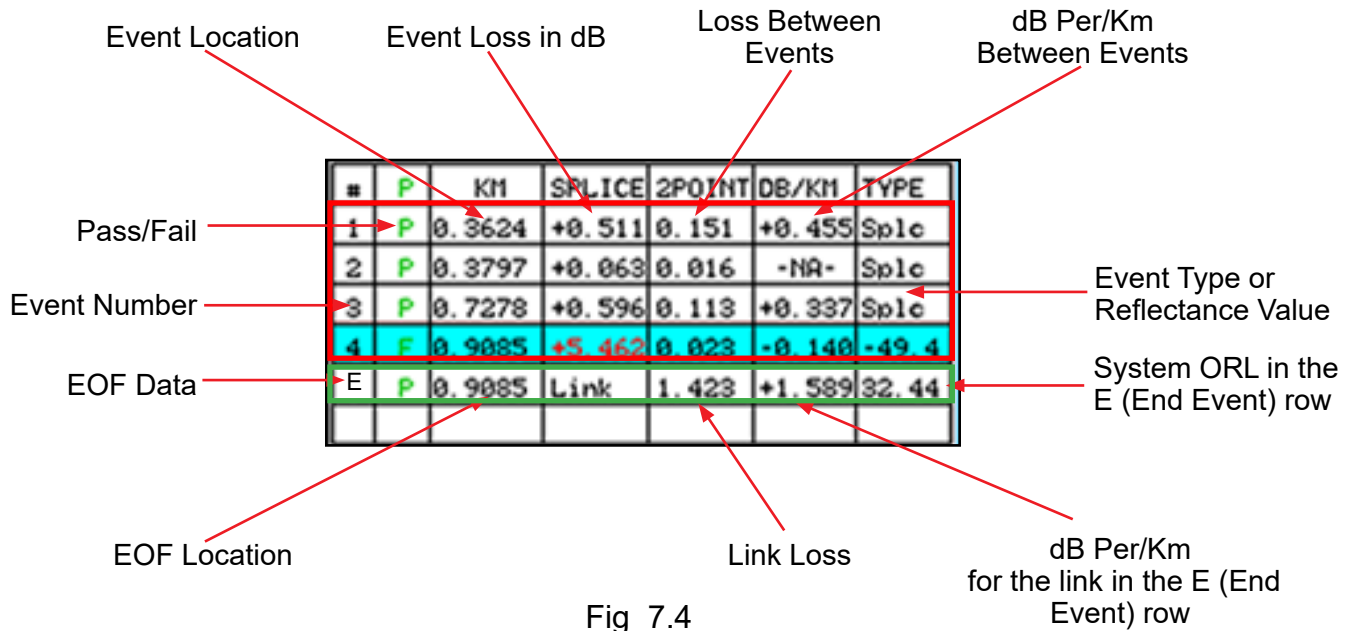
Event Location

Event Loss in dB

Loss Between Events

dB Per/Km Between Events

| # | P | KM | SPLICE | 2POINT | DB/KM | TYPE |
|---|---|---|---|---|---|---|
| 1 | P | 0.3624 | +0.511 | 0.151 | +0.455 | Splc |
| 2 | P | 0.3797 | +0.063 | 0.016 | -NA- | Splc |
| 3 | P | 0.7278 | +0.596 | 0.113 | +0.337 | Splc |
| 4 | F | 0.9085 | +5.462 | 0.023 | -0.140 | -49.4 |
| E | P | 0.9085 | Link | 1.423 | +1.589 | 32.44 |
| | | | | | | |

Pass/Fail

Event Number

EOF Data

Event Type or Reflectance Value

System ORL in the E (End Event) row

EOF Location

Link Loss

dB Per/Km for the link in the E (End Event) row

Fig 7.4